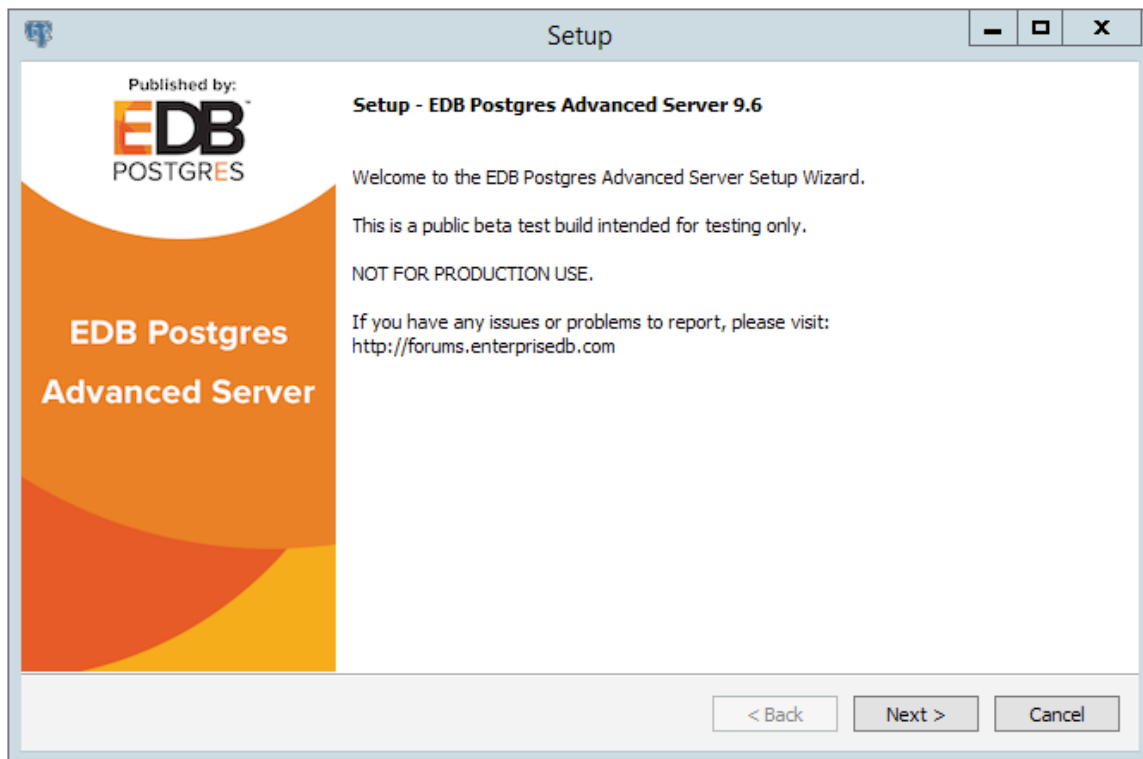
Setup

Published by:
EDB
POSTGRES

EDB Postgres Advanced Server

Setup - EDB Postgres Advanced Server 9.6

Welcome to the EDB Postgres Advanced Server Setup Wizard.

This is a public beta test build intended for testing only.

NOT FOR PRODUCTION USE.

If you have any issues or problems to report, please visit:
http://forums.enterprisedb.com

< Back
Next >
Cancel